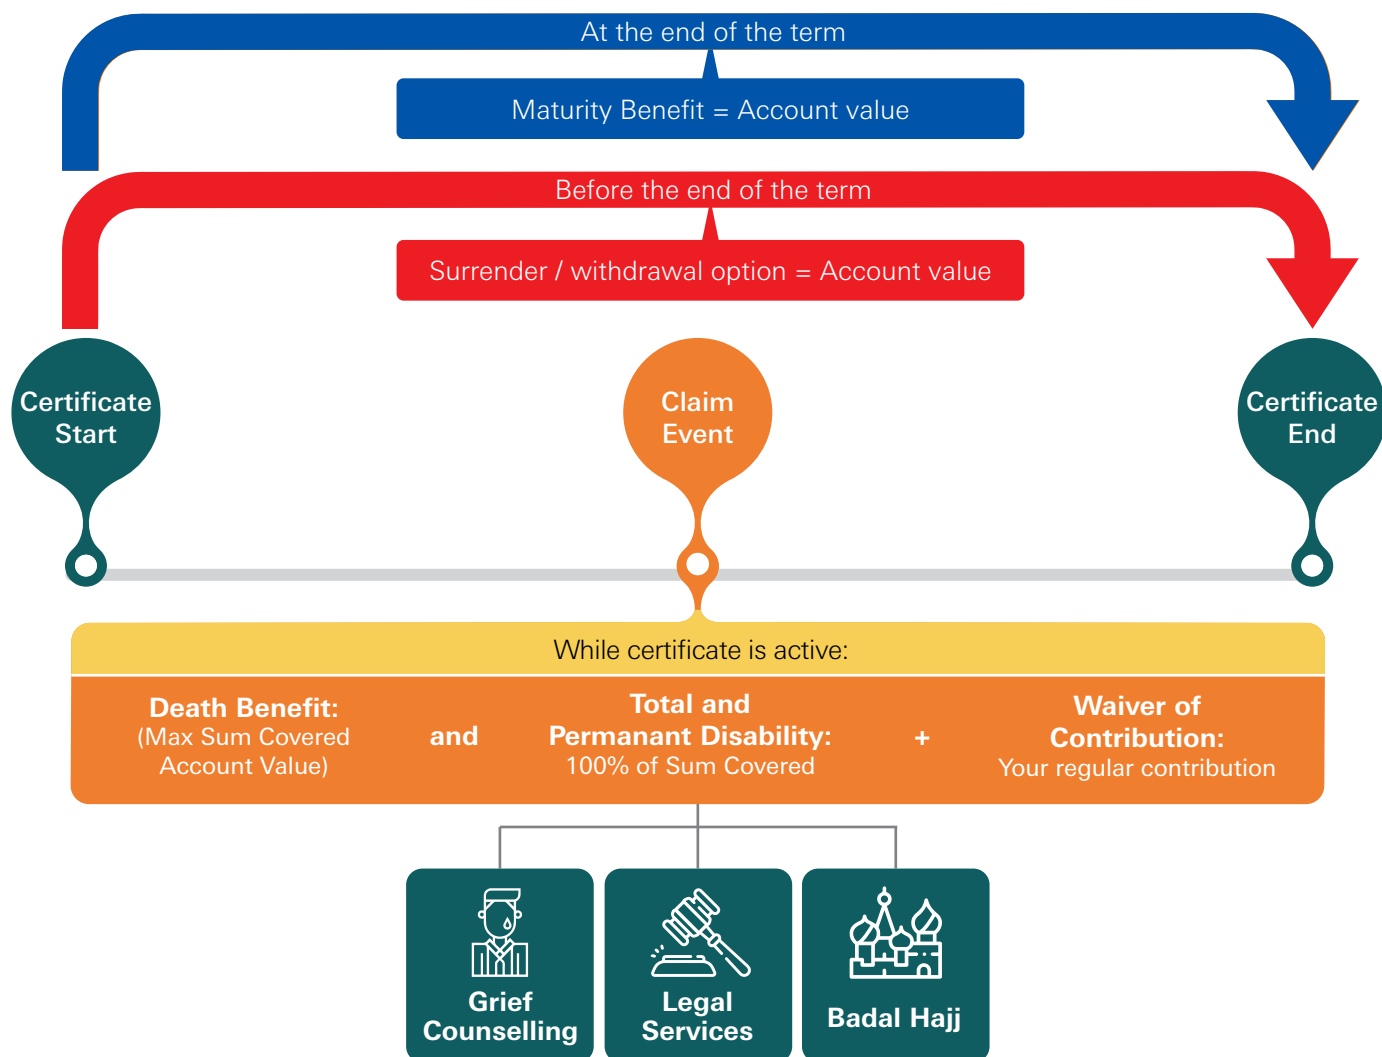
At the end of the term

Maturity Benefit = Account value

Before the end of the term

Surrender / withdrawal option = Account value

Certificate Start

Claim Event

Certificate End

While certificate is active:

Death Benefit: (Max Sum Covered Account Value)

and

Total and Permanant Disability: 100% of Sum Covered

+

Waiver of Contribution: Your regular contribution

Grief Counselling

Legal Services

Badal Hajj